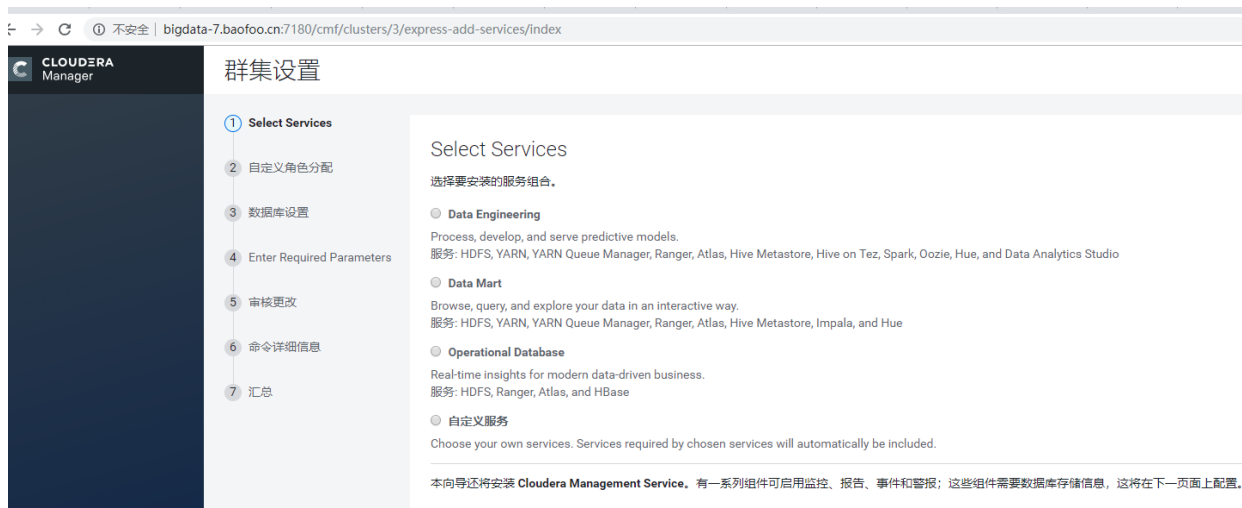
不安全 | bigdata-7.baofoo.cn:7180/cmf/clusters/3/express-add-services/index

CLOUDERA Manager

群集设置

1 Select Services
2 自定义角色分配
3 数据库设置
4 Enter Required Parameters
5 审核更改
6 命令详细信息
7 汇总

Select Services

选择要安装的服务组合。

Data Engineering

Process, develop, and serve predictive models.
服务: HDFS, YARN, YARN Queue Manager, Ranger, Atlas, Hive Metastore, Hive on Tez, Spark, Oozie, Hue, and Data Analytics Studio

Data Mart

Browse, query, and explore your data in an interactive way.
服务: HDFS, YARN, YARN Queue Manager, Ranger, Atlas, Hive Metastore, Impala, and Hue

Operational Database

Real-time insights for modern data-driven business.
服务: HDFS, Ranger, Atlas, and HBase

自定义服务

Choose your own services. Services required by chosen services will automatically be included.

本向导还将安装 Cloudera Management Service。有一系列组件可启用监控、报告、事件和警报；这些组件需要数据库存储信息，这将在下一页面上配置。